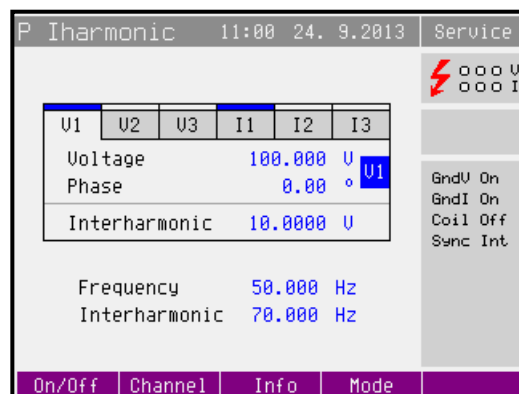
P Iharmonic 11:00 24. 9.2013 Service

ooo V
ooo I

| V1 | V2 | V3 | I1 | I2 | I3 |
|---|---|---|---|---|---|

Voltage 100.000 V
Phase 0.00 °
V1

Interharmonic 10.0000 V

GndV On
GndI On
Coil Off
Sync Int

Frequency 50.000 Hz
Interharmonic 70.000 Hz

On/Off Channel Info Mode